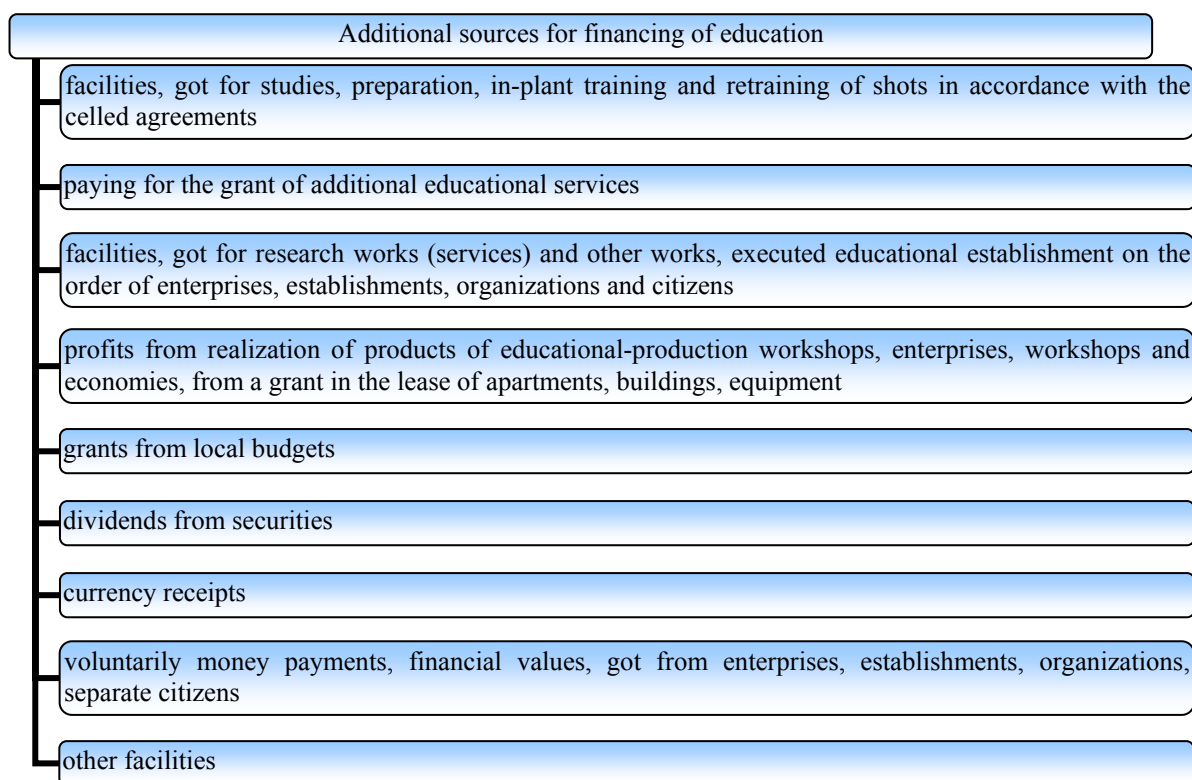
Additional sources for financing of education

facilities, got for studies, preparation, in-plant training and retraining of shots in accordance with the celled agreements

paying for the grant of additional educational services

facilities, got for research works (services) and other works, executed educational establishment on the order of enterprises, establishments, organizations and citizens

profits from realization of products of educational-production workshops, enterprises, workshops and economies, from a grant in the lease of apartments, buildings, equipment

grants from local budgets

dividends from securities

currency receipts

voluntarily money payments, financial values, got from enterprises, establishments, organizations, separate citizens

other facilities